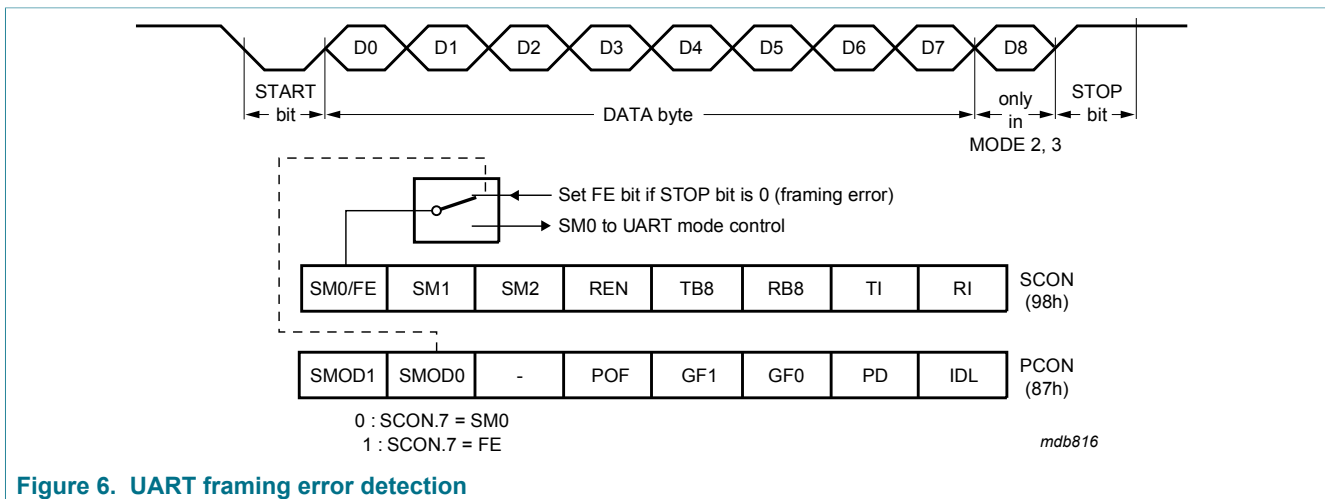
D0 D1 D2 D3 D4 D5 D6 D7 D8

START bit

DATA byte

only in MODE 2, 3

STOP bit

Set FE bit if STOP bit is 0 (framing error)

SM0 to UART mode control

| SM0/FE | SM1 | SM2 | REN | TB8 | RB8 | TI | RI |
|---|---|---|---|---|---|---|---|

SCON (98h)

| SMOD1 | SMOD0 | - | POF | GF1 | GF0 | PD | IDL |
|---|---|---|---|---|---|---|---|

PCON (87h)

0 : SCON.7 = SM0
1 : SCON.7 = FE

mdb816

Figure 6. UART framing error detection